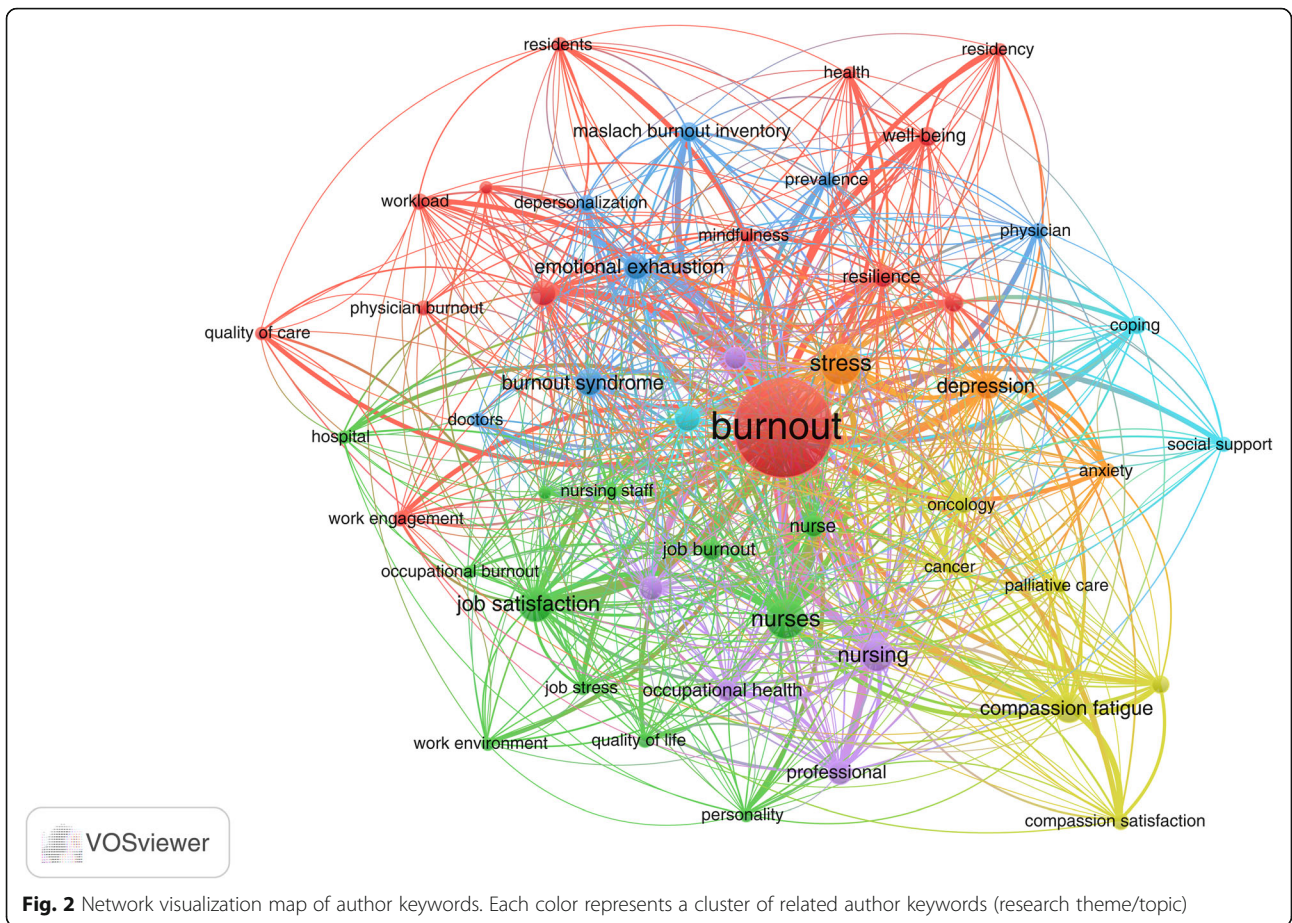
residents
residency
health
maslach burnout inventory
well-being
prevalence
workload
depersonalization
physician
mindfulness
emotional exhaustion
resilience
physician burnout
quality of care
coping
stress
depression
burnout syndrome
burnout
doctors
hospital
social support
anxiety
nursing staff
oncology
work engagement
nurse
job burnout
cancer
occupational burnout
palliative care
job satisfaction
nurses
nursing
job stress
occupational health
compassion fatigue
work environment
quality of life
professional
personality
compassion satisfaction
VOSviewer

**Fig. 2** Network visualization map of author keywords. Each color represents a cluster of related author keywords (research theme/topic)